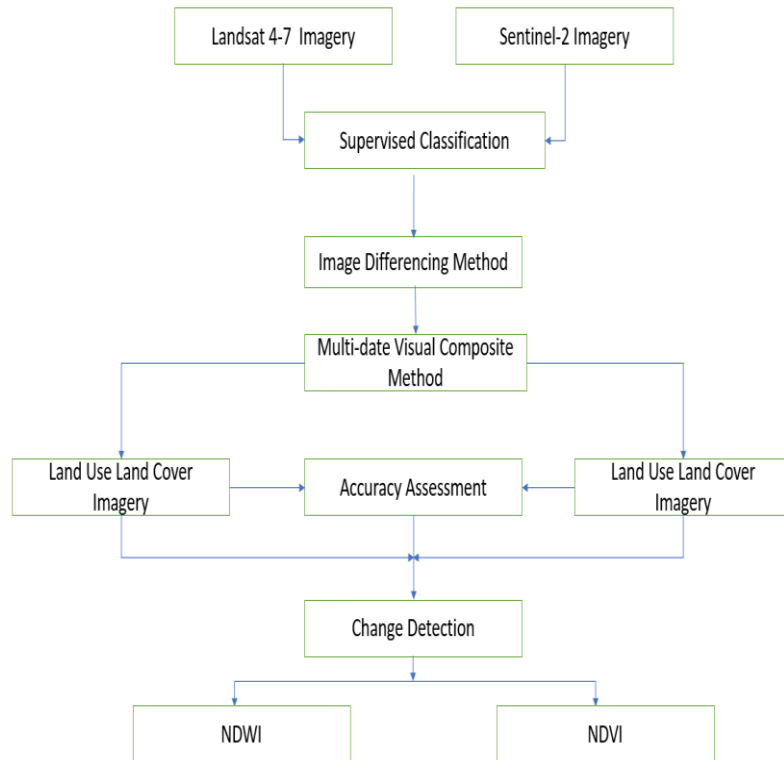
Landsat 4-7 Imagery

Sentinel-2 Imagery

Supervised Classification

Image Differencing Method

Multi-date Visual Composite Method

Land Use Land Cover Imagery

Accuracy Assessment

Land Use Land Cover Imagery

Change Detection

NDWI

NDVI